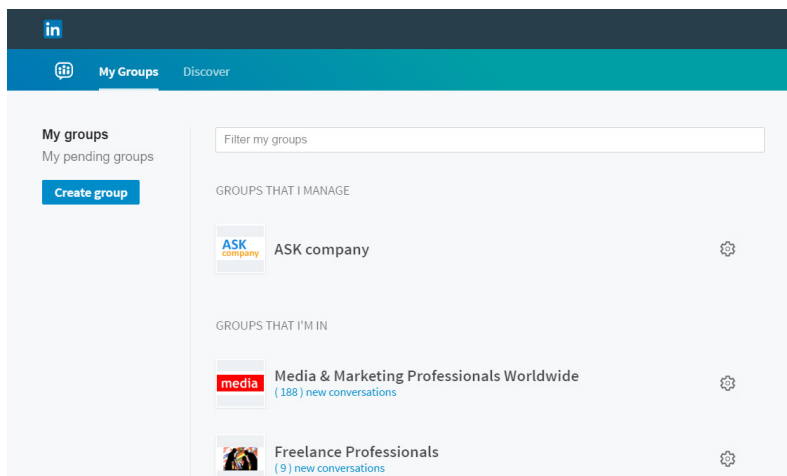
in

My Groups Discover

My groups
My pending groups

Create group

Filter my groups

GROUPS THAT I MANAGE

ASK company

ASK company

GROUPS THAT I'M IN

media

Media & Marketing Professionals Worldwide
( 188 ) new conversations

Freelance Professionals
( 9 ) new conversations